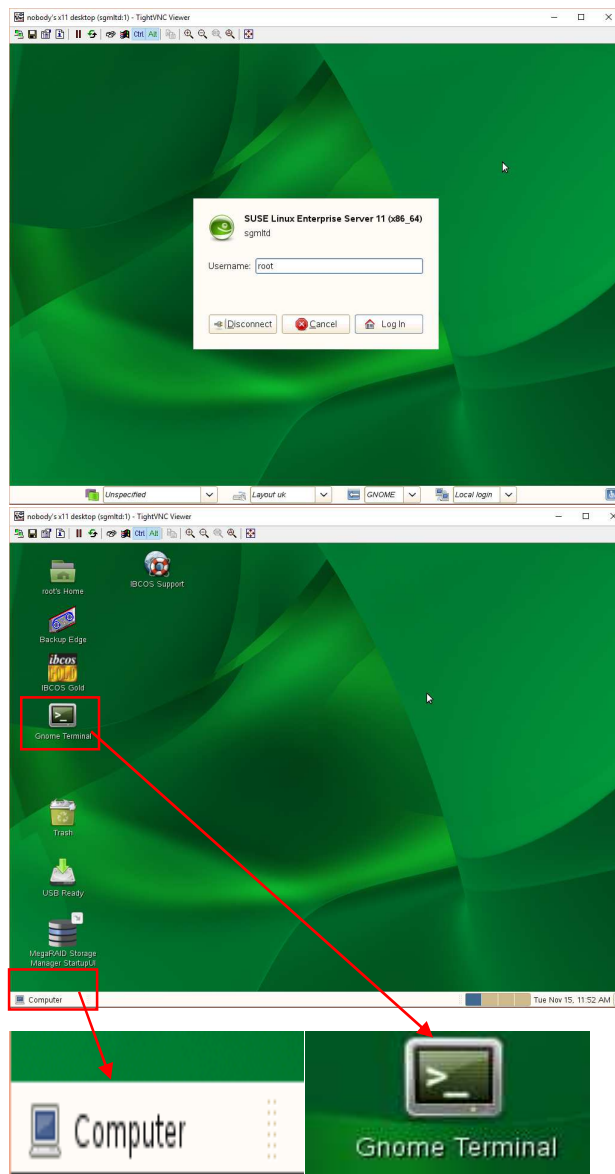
nobody's x11 desktop (sgmltd:1) - TightVNC Viewer

Ctrl Alt

SUSE Linux Enterprise Server 11 (x86_64)
sgmltd

Username: root

Disconnect Cancel Log In

Unspecified Layout uk GNOME Local login

nobody's x11 desktop (sgmltd:1) - TightVNC Viewer

Ctrl Alt

root's Home
IBCOS Support
Backup Edge
ibcos GOLD
IBCOS Gold
Gnome Terminal
Trash
USB Ready
MegaRAID Storage Manager StartupUI

Computer

Tue Nov 15, 11:52 AM

Computer

Gnome Terminal